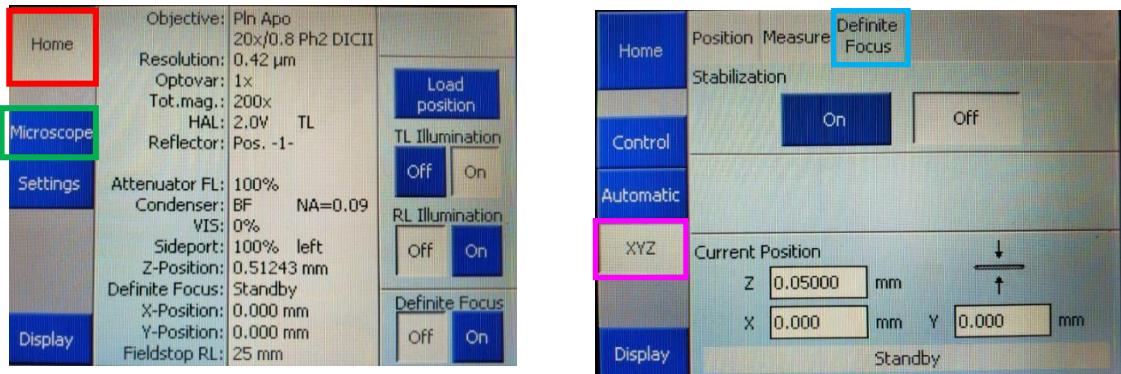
Home

Microscope

Settings

Display

Objective: Pln Apo 20x/0.8 Ph2 DICII
Resolution: 0.42 µm
Optovar: 1x
Tot.mag.: 200x
HAL: 2.0V TL
Reflector: Pos. -1-

Attenuator FL: 100%
Condenser: BF NA=0.09
VIS: 0%
Sideport: 100% left
Z-Position: 0.51243 mm
Definite Focus: Standby
X-Position: 0.000 mm
Y-Position: 0.000 mm
Fieldstop RL: 25 mm

Load position

TL Illumination
Off On

RL Illumination
Off On

Definite Focus
Off On

Home

Control

Automatic

XYZ

Display

Position Measure Definite Focus

Stabilization

On Off

Current Position

Z 0.05000 mm

X 0.000 mm Y 0.000 mm

Standby